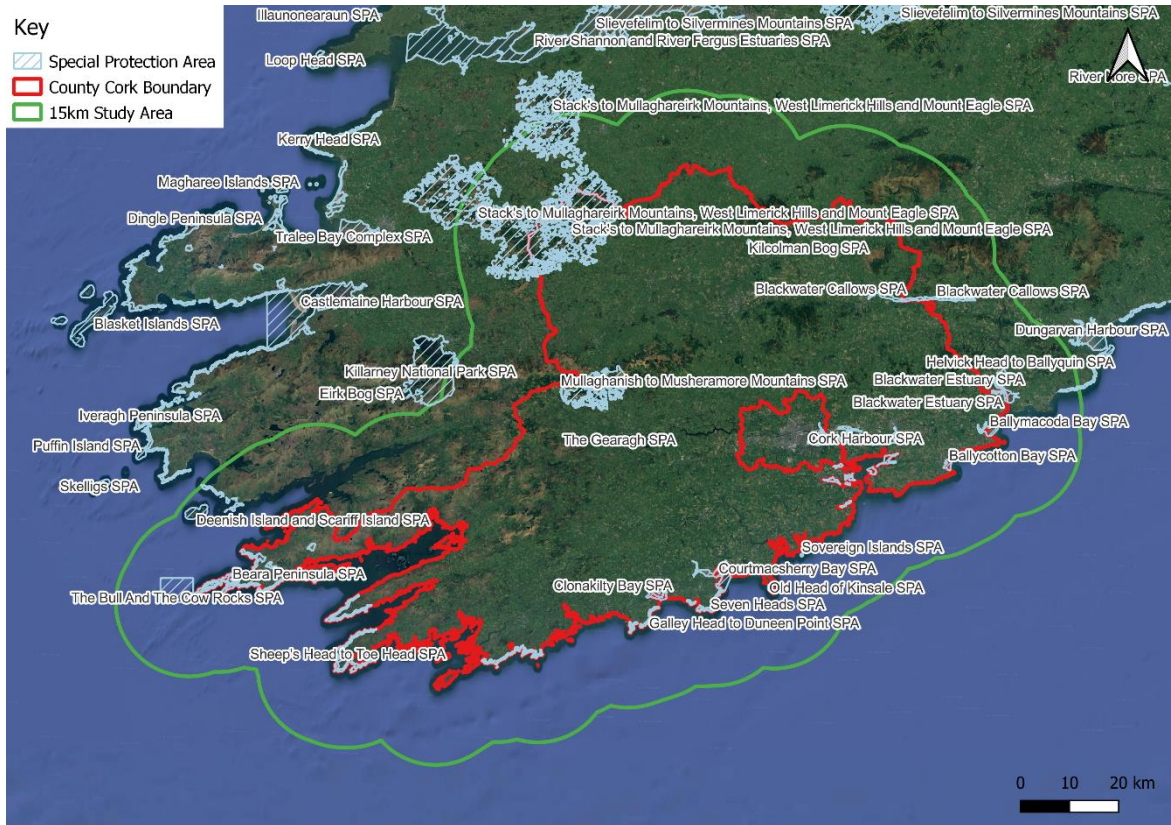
Key
Special Protection Area
County Cork Boundary
15km Study Area

Illaunonearaun SPA
Slievefelim to Silvermines Mountains SPA
Slievefelim to Silvermines Mountains SPA
River Shannon and River Fergus Estuaries SPA
Loop Head SPA
River Nore SPA
Stack's to Mullaghareirk Mountains, West Limerick Hills and Mount Eagle SPA
Kerry Head SPA
Magharee Islands SPA
Dingle Peninsula SPA
Tralee Bay Complex SPA
Stack's to Mullaghareirk Mountains, West Limerick Hills and Mount Eagle SPA
Stack's to Mullaghareirk Mountains, West Limerick Hills and Mount Eagle SPA
Kilcolman Bog SPA
Castlemaine Harbour SPA
Blackwater Callows SPA
Blackwater Callows SPA
Blasket Islands SPA
Dungarvan Harbour SPA
Helvick Head to Ballyquin SPA
Killarney National Park SPA
Blackwater Estuary SPA
Mullaghanish to Musheramore Mountains SPA
Eirk Bog SPA
Blackwater Estuary SPA
Iveragh Peninsula SPA
Ballymacoda Bay SPA
Puffin Island SPA
The Gearagh SPA
Cork Harbour SPA
Ballycotton Bay SPA
Skelligs SPA
Deenish Island and Scariff Island SPA
Sovereign Islands SPA
Beara Peninsula SPA
Courtmacsherry Bay SPA
Clonakilty Bay SPA
Old Head of Kinsale SPA
The Bull And The Cow Rocks SPA
Seven Heads SPA
Galley Head to Duneen Point SPA
Sheep's Head to Toe Head SPA

0 10 20 km